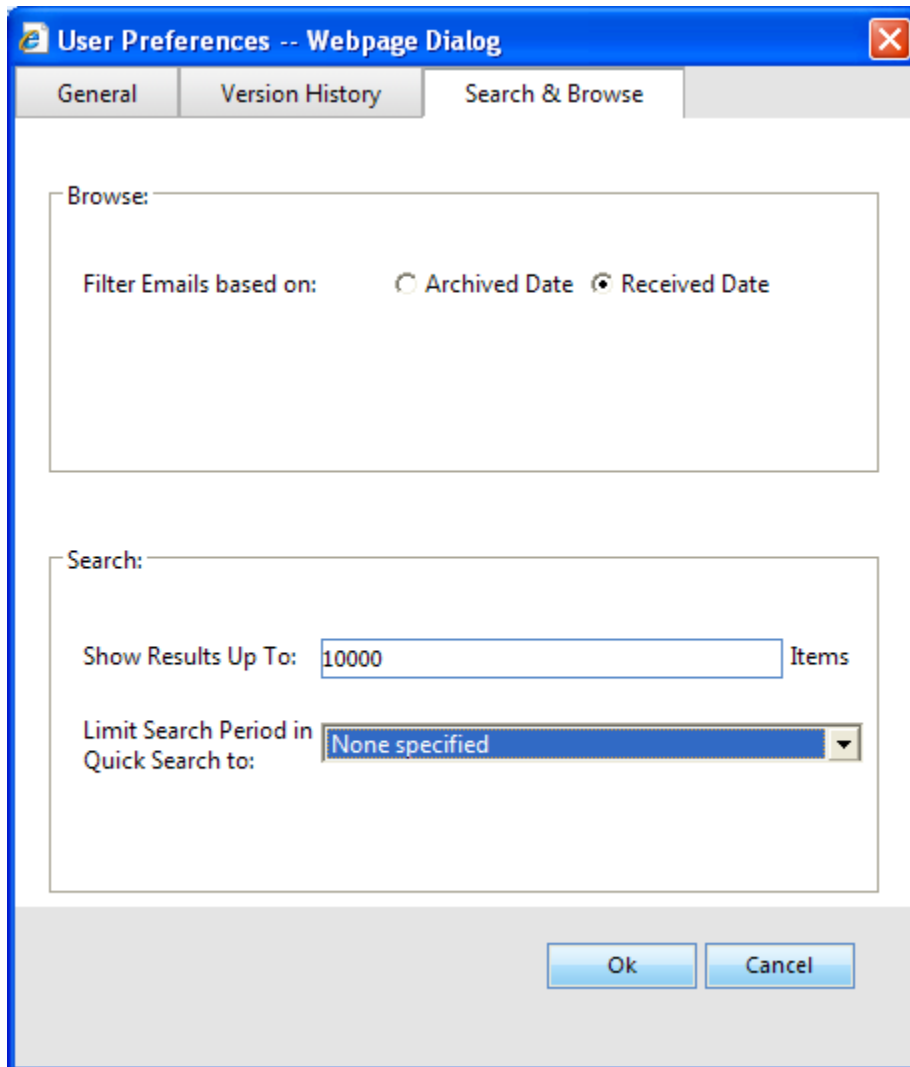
User Preferences -- Webpage Dialog

General
Version History
Search & Browse

Browse:

Filter Emails based on: Archived Date Received Date

Search:

Show Results Up To: 10000 Items

Limit Search Period in Quick Search to: None specified

Ok
Cancel